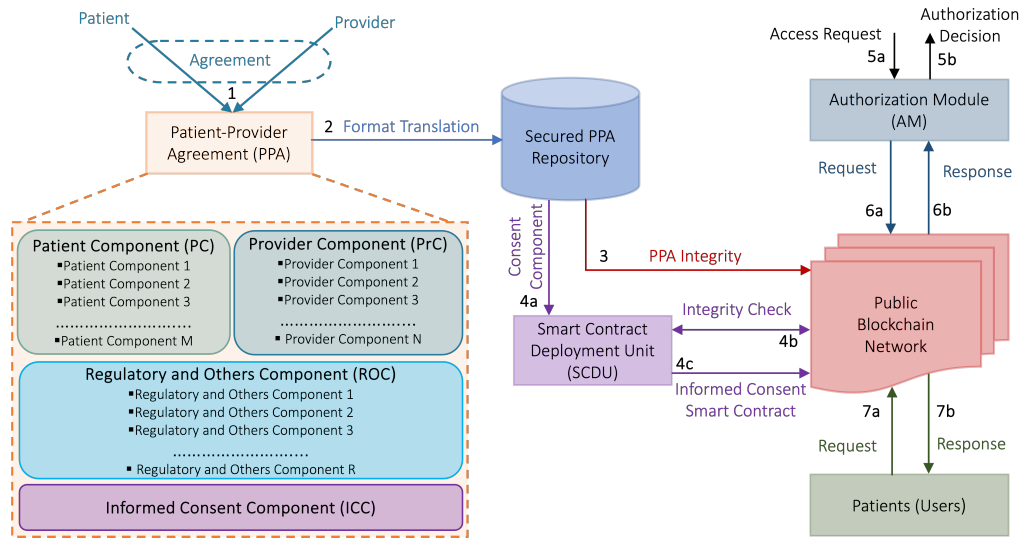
Patient

Provider

Agreement

1

Patient-Provider Agreement (PPA)

2 Format Translation

Secured PPA Repository

Access Request

Authorization Decision

5a

5b

Authorization Module (AM)

Request

Response

6a

6b

Patient Component (PC)
▪Patient Component 1
▪Patient Component 2
▪Patient Component 3
............................
▪Patient Component M

Provider Component (PrC)
▪Provider Component 1
▪Provider Component 2
▪Provider Component 3
............................
▪ Provider Component N

Regulatory and Others Component (ROC)
▪Regulatory and Others Component 1
▪Regulatory and Others Component 2
▪Regulatory and Others Component 3
............................
▪ Regulatory and Others Component R

Informed Consent Component (ICC)

Consent Component

4a

3

PPA Integrity

Public Blockchain Network

Smart Contract Deployment Unit (SCDU)

Integrity Check

4b

4c

Informed Consent Smart Contract

7a

7b

Request

Response

Patients (Users)